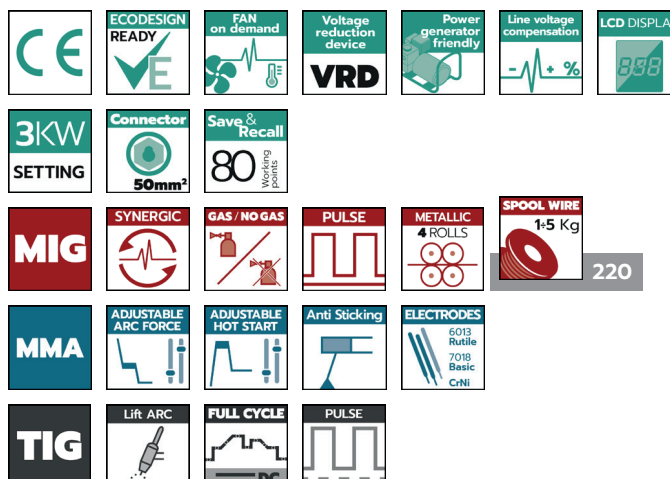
CE

ECODESIGN READY E

FAN on demand

Voltage reduction device VRD

Power generator friendly

Line voltage compensation - + %

LCD DISPLA 888

3KW SETTING

Connector 50mm²

Save & Recall 80 Working points

MIG

SYNERGIC

GAS / NO GAS

PULSE

METALLIC 4 ROLLS

SPOOL WIRE 1÷5 Kg

220

MMA

ADJUSTABLE ARC FORCE

ADJUSTABLE HOT START

Anti Sticking

ELECTRODES 6013 Rutile 7018 Basic CrNi

TIG

Lift ARC

FULL CYCLE

PULSE